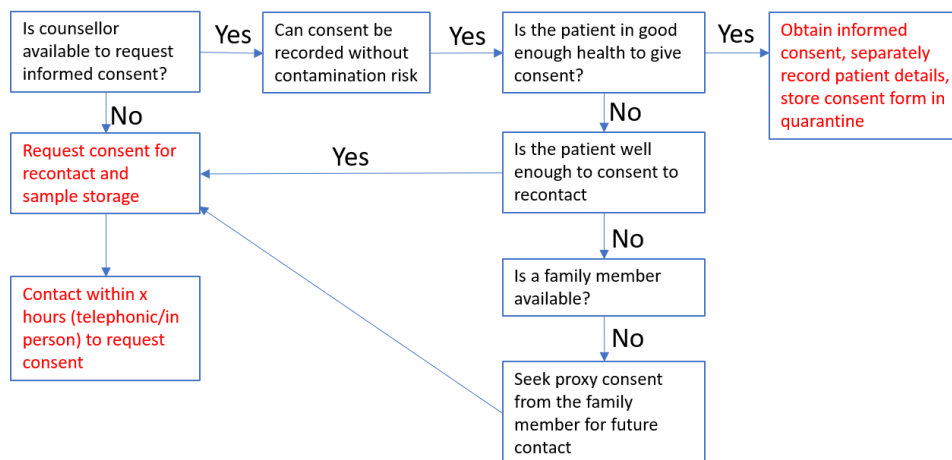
Is counsellor available to request informed consent?

Yes

Can consent be recorded without contamination risk

Yes

Is the patient in good enough health to give consent?

Yes

Obtain informed consent, separately record patient details, store consent form in quarantine

No

No

Request consent for recontact and sample storage

Yes

Is the patient well enough to consent to recontact

No

Contact within x hours (telephonic/in person) to request consent

Is a family member available?

No

Seek proxy consent from the family member for future contact